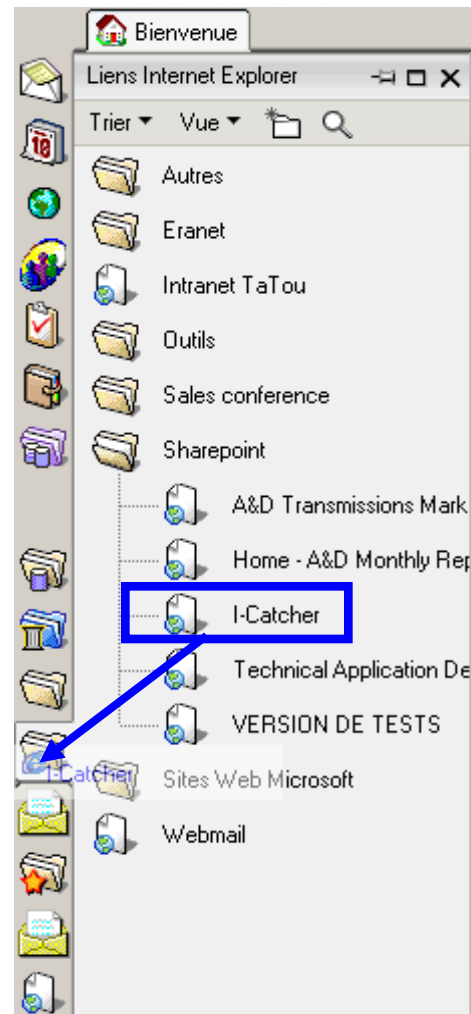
Bienvenue

Liens Internet Explorer

Trier ▾ Vue ▾

18

Autres

Eranet

Intranet TaTou

Outils

Sales conference

Sharepoint

A&D Transmissions Mark

Home - A&D Monthly Rep

I-Catcher

Technical Application De

VERSION DE TESTS

I-Catcher

Sites Web Microsoft

Webmail